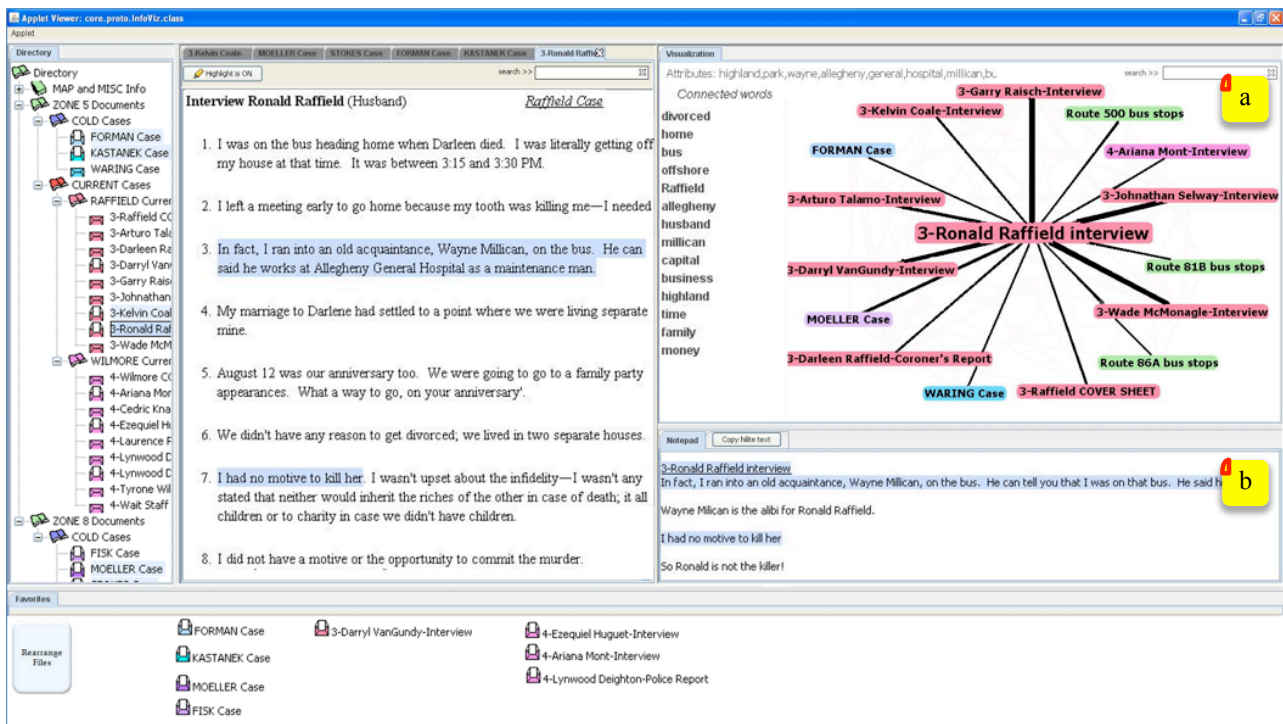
Applet Viewer: core.proto.InfoViz.class

Applet

Directory

Directory
MAP and MISC Info
ZONE 5 Documents
COLD Cases
FORMAN Case
KASTANEK Case
WARING Case
CURRENT Cases
RAFFIELD Curren
3-Raffield CO
3-Arturo Tala
3-Darleen Ra
3-Darryl Vanc
3-Garry Raisc
3-Johnathan
3-Kelvin Coal
3-Ronald Raf
3-Wade McM
WILMORE Curren
4-Wilmore CO
4-Ariana Mor
4-Cedric Kna
4-Ezequiel Hu
4-Laurence F
4-Lynwood D
4-Lynwood D
4-Tyrone Wil
4-Wait Staff
ZONE 8 Documents
COLD Cases
FISK Case
MOELLER Case

3-Kelvin Coale | MOELLER Case | STOKES Case | FORMAN Case | KASTANEK Case | 3-Ronald Raffie

Highlight is ON

search >>

Interview Ronald Raffield (Husband) Raffield Case

1. I was on the bus heading home when Darleen died. I was literally getting off my house at that time. It was between 3:15 and 3:30 PM.

2. I left a meeting early to go home because my tooth was killing me—I needed

3. In fact, I ran into an old acquaintance, Wayne Millican, on the bus. He can said he works at Allegheny General Hospital as a maintenance man.

4. My marriage to Darlene had settled to a point where we were living separate mine.

5. August 12 was our anniversary too. We were going to go to a family party appearances. What a way to go, on your anniversary'.

6. We didn't have any reason to get divorced; we lived in two separate houses.

7. I had no motive to kill her. I wasn't upset about the infidelity—I wasn't any stated that neither would inherit the riches of the other in case of death; it all children or to charity in case we didn't have children.

8. I did not have a motive or the opportunity to commit the murder.

Visualization

Attributes: highland,park,wayne,allegheny,general,hospital,millican,bu

search >>

Connected words
divorced
home
bus
offshore
Raffield
allegheny
husband
millican
capital
business
highland
time
family
money

3-Garry Raisch-Interview
3-Kelvin Coale-Interview
Route 500 bus stops
FORMAN Case
4-Ariana Mont-Interview
3-Johnathan Selway-Interview
3-Arturo Talamo-Interview
3-Ronald Raffield interview
3-Darryl VanGundy-Interview
Route 81B bus stops
3-Wade McMonagle-Interview
MOELLER Case
3-Darleen Raffield-Coroner's Report
Route 86A bus stops
WARING Case
3-Raffield COVER SHEET

a

Notepad | Copy hilite text

3-Ronald Raffield interview
In fact, I ran into an old acquaintance, Wayne Millican, on the bus. He can tell you that I was on that bus. He said h

Wayne Milican is the alibi for Ronald Raffield.

I had no motive to kill her

So Ronald is not the killer!

b

Favorites

Rearrange Files

FORMAN Case
KASTANEK Case
MOELLER Case
FISK Case
3-Darryl VanGundy-Interview
4-Ezequiel Huguet-Interview
4-Ariana Mont-Interview
4-Lynwood Deighton-Police Report